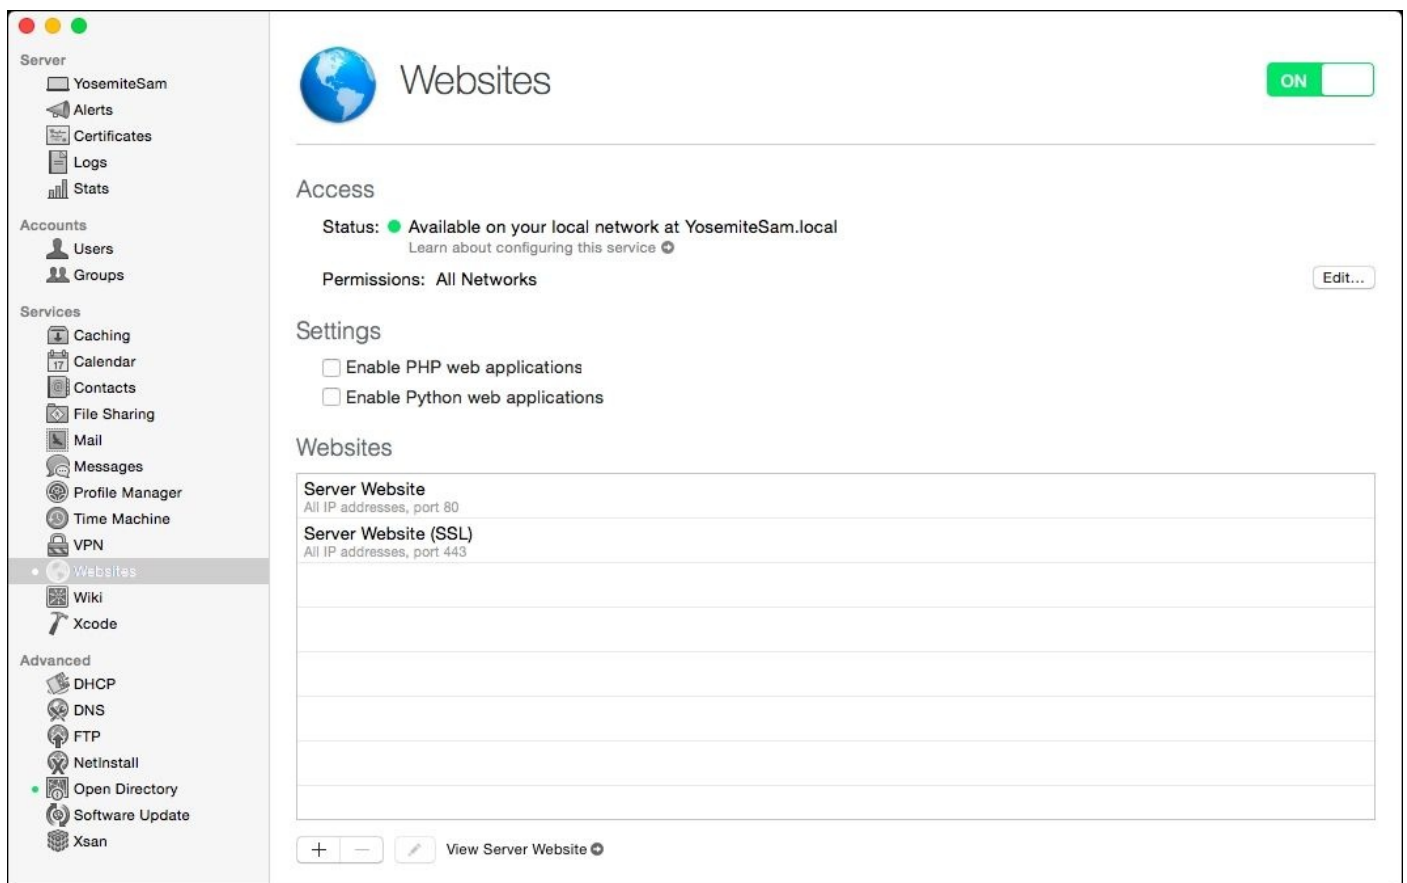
Server
YosemiteSam
Alerts
Certificates
Logs
Stats

Accounts
Users
Groups

Services
Caching
Calendar
Contacts
File Sharing
Mail
Messages
Profile Manager
Time Machine
VPN
Websites
Wiki
Xcode

Advanced
DHCP
DNS
FTP
NetInstall
Open Directory
Software Update
Xsan

Websites

ON

Access

Status: Available on your local network at YosemiteSam.local
Learn about configuring this service

Permissions: All Networks

Edit...

Settings

Enable PHP web applications
Enable Python web applications

Websites

Server Website
All IP addresses, port 80
Server Website (SSL)
All IP addresses, port 443

+ —

View Server Website